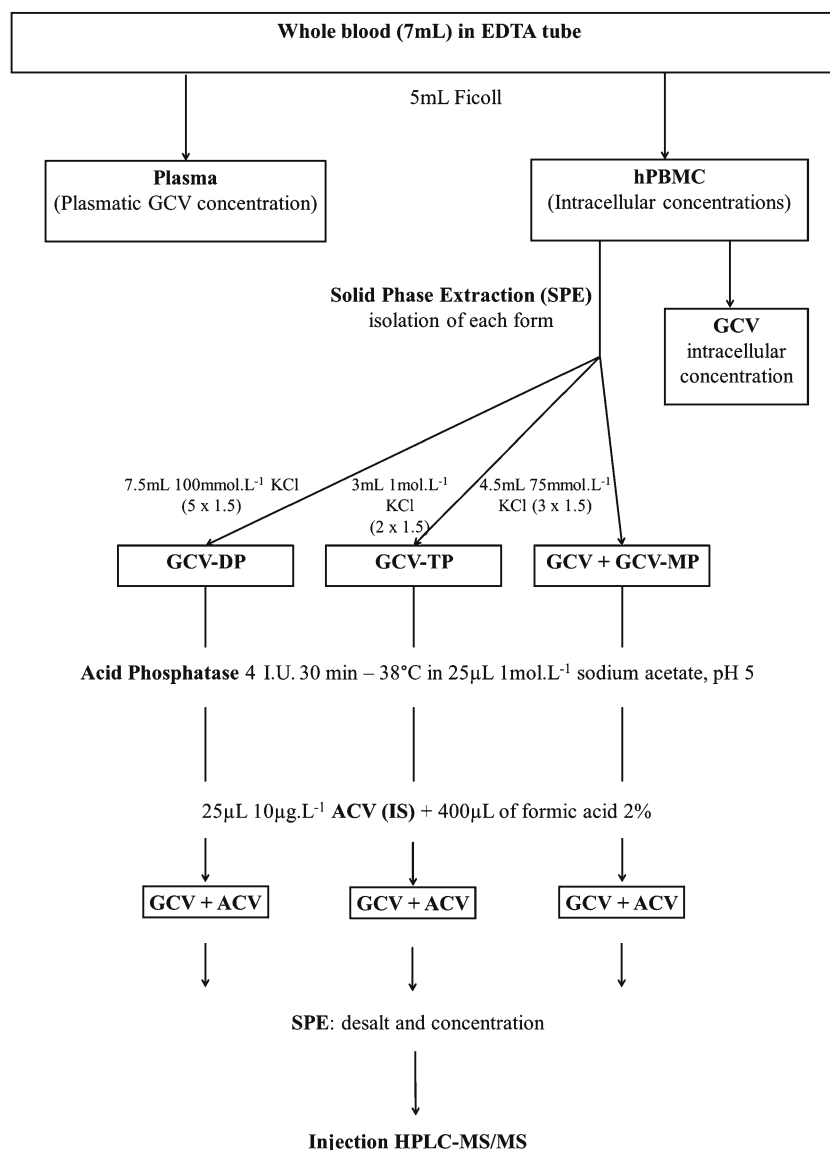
Whole blood (7mL) in EDTA tube

5mL Ficoll

Plasma
(Plasmatic GCV concentration)

hPBMC
(Intracellular concentrations)

Solid Phase Extraction (SPE)
isolation of each form

GCV
intracellular
concentration

7.5mL 100mmol.L$^{-1}$ KCl
(5 x 1.5)

3mL 1mol.L$^{-1}$
KCl
(2 x 1.5)

4.5mL 75mmol.L$^{-1}$
KCl (3 x 1.5)

GCV-DP

GCV-TP

GCV + GCV-MP

Acid Phosphatase 4 I.U. 30 min – 38°C in 25µL 1mol.L$^{-1}$ sodium acetate, pH 5

25µL 10µg.L$^{-1}$ ACV (IS) + 400µL of formic acid 2%

GCV + ACV

GCV + ACV

GCV + ACV

SPE: desalt and concentration

Injection HPLC-MS/MS